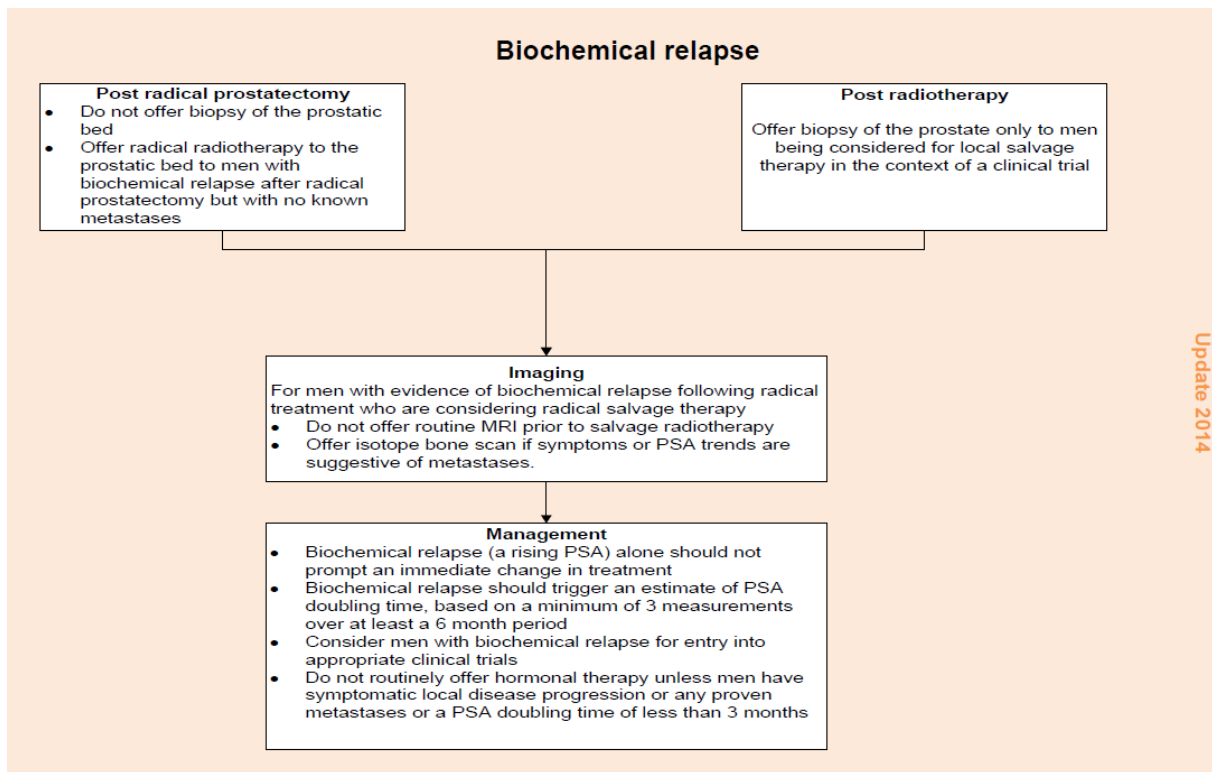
Biochemical relapse

Post radical prostatectomy
- Do not offer biopsy of the prostatic bed
- Offer radical radiotherapy to the prostatic bed to men with biochemical relapse after radical prostatectomy but with no known metastases

Post radiotherapy

Offer biopsy of the prostate only to men being considered for local salvage therapy in the context of a clinical trial

Imaging
For men with evidence of biochemical relapse following radical treatment who are considering radical salvage therapy
- Do not offer routine MRI prior to salvage radiotherapy
- Offer isotope bone scan if symptoms or PSA trends are suggestive of metastases.

Management
- Biochemical relapse (a rising PSA) alone should not prompt an immediate change in treatment
- Biochemical relapse should trigger an estimate of PSA doubling time, based on a minimum of 3 measurements over at least a 6 month period
- Consider men with biochemical relapse for entry into appropriate clinical trials
- Do not routinely offer hormonal therapy unless men have symptomatic local disease progression or any proven metastases or a PSA doubling time of less than 3 months

Update 2014